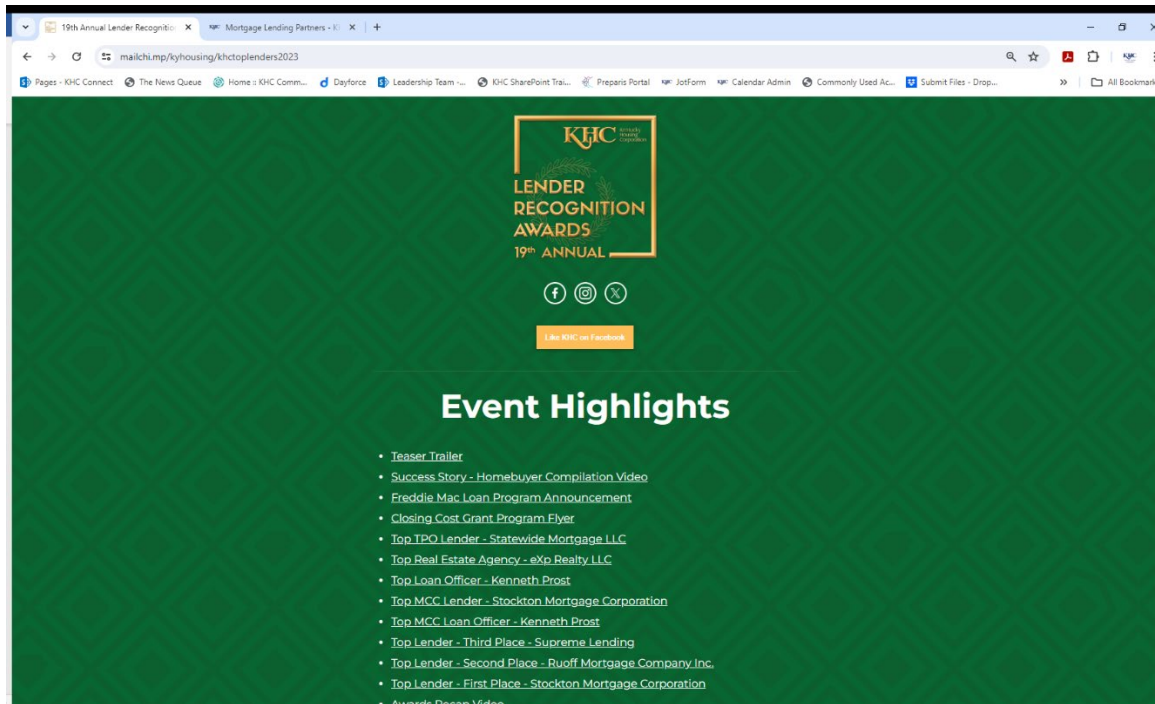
19th Annual Lender Recognitio ×
Mortgage Lending Partners - K ×
+

mailchi.mp/kyhousing/khctoplenders2023

Pages - KHC Connect | The News Queue | Home :: KHC Comm... | Dayforce | Leadership Team -... | KHC SharePoint Trai... | Preparis Portal | JotForm | Calendar Admin | Commonly Used Ac... | Submit Files - Drop... | » | All Bookmark

KHC Kentucky Housing Corporation

LENDER RECOGNITION AWARDS 19th ANNUAL

Like KHC on Facebook

Event Highlights

- Teaser Trailer
- Success Story - Homebuyer Compilation Video
- Freddie Mac Loan Program Announcement
- Closing Cost Grant Program Flyer
- Top TPO Lender - Statewide Mortgage LLC
- Top Real Estate Agency - eXp Realty LLC
- Top Loan Officer - Kenneth Prost
- Top MCC Lender - Stockton Mortgage Corporation
- Top MCC Loan Officer - Kenneth Prost
- Top Lender - Third Place - Supreme Lending
- Top Lender - Second Place - Ruoff Mortgage Company Inc.
- Top Lender - First Place - Stockton Mortgage Corporation
- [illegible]